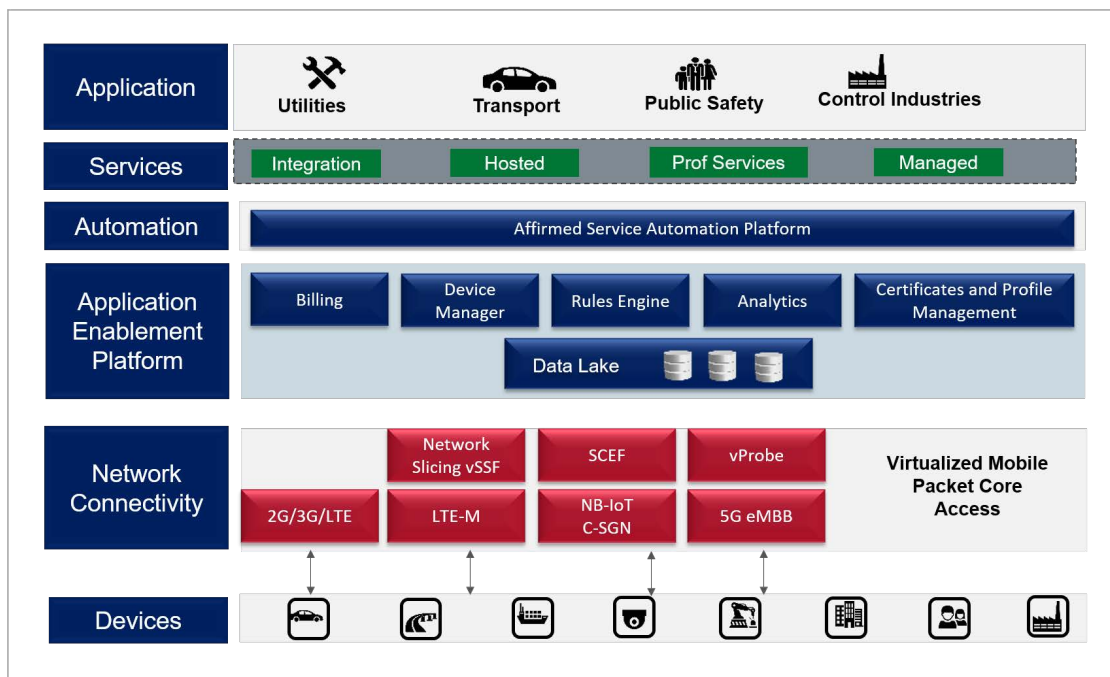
Application

Utilities

Transport

Public Safety

Control Industries

Services

Integration

Hosted

Prof Services

Managed

Automation

Affirmed Service Automation Platform

Application Enablement Platform

Billing

Device Manager

Rules Engine

Analytics

Certificates and Profile Management

Data Lake

Network Connectivity

Network Slicing vSSF

SCEF

vProbe

Virtualized Mobile Packet Core Access

2G/3G/LTE

LTE-M

NB-IoT C-SGN

5G eMBB

Devices